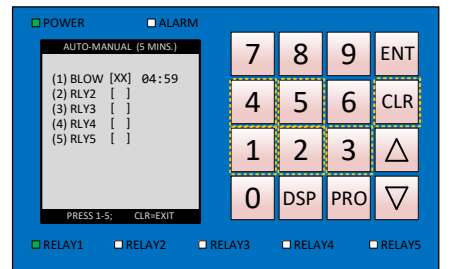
POWER
ALARM

AUTO-MANUAL (5 MINS.)

(1) BLOW [XX] 04:59
(2) RLY2 [ ]
(3) RLY3 [ ]
(4) RLY4 [ ]
(5) RLY5 [ ]

PRESS 1-5; CLR=EXIT

7 8 9 ENT
4 5 6 CLR
1 2 3 △
0 DSP PRO ▽

RELAY1
RELAY2
RELAY3
RELAY4
RELAY5